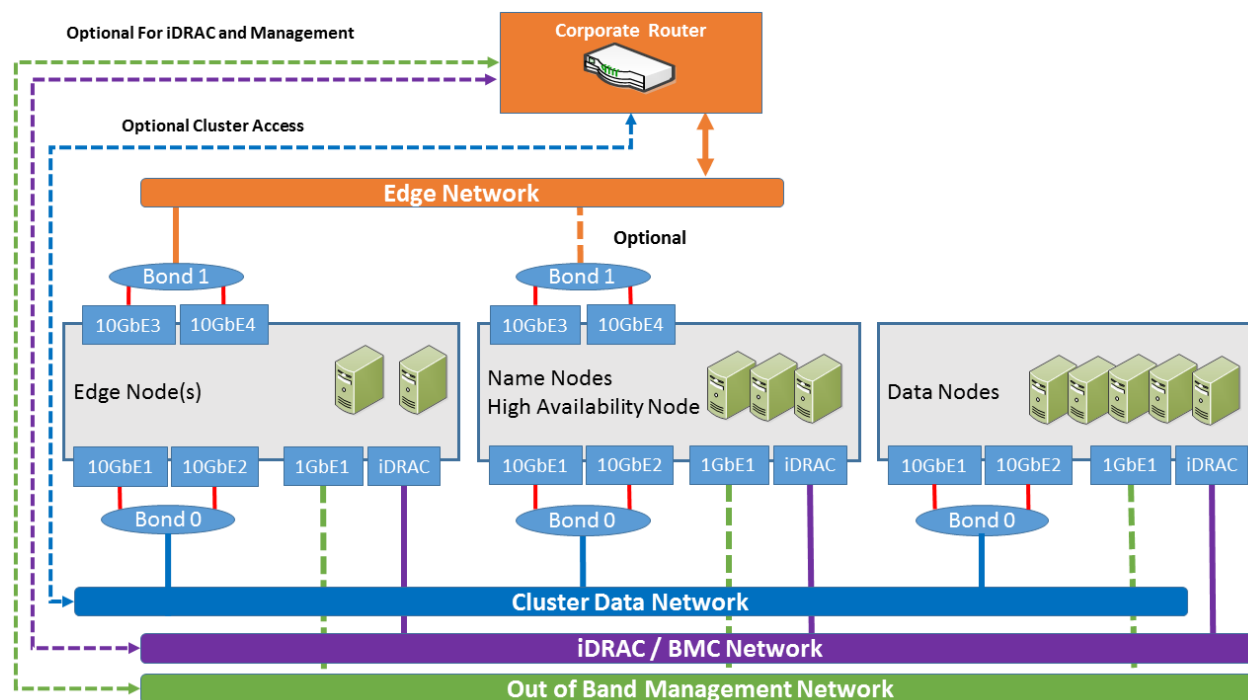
Optional For iDRAC and Management

Corporate Router

Optional Cluster Access

Edge Network

Optional

Bond 1

10GbE3 10GbE4

Edge Node(s)

10GbE1 10GbE2 1GbE1 iDRAC

Bond 0

Bond 1

10GbE3 10GbE4

Name Nodes
High Availability Node

10GbE1 10GbE2 1GbE1 iDRAC

Bond 0

Data Nodes

10GbE1 10GbE2 1GbE1 iDRAC

Bond 0

Cluster Data Network

iDRAC / BMC Network

Out of Band Management Network